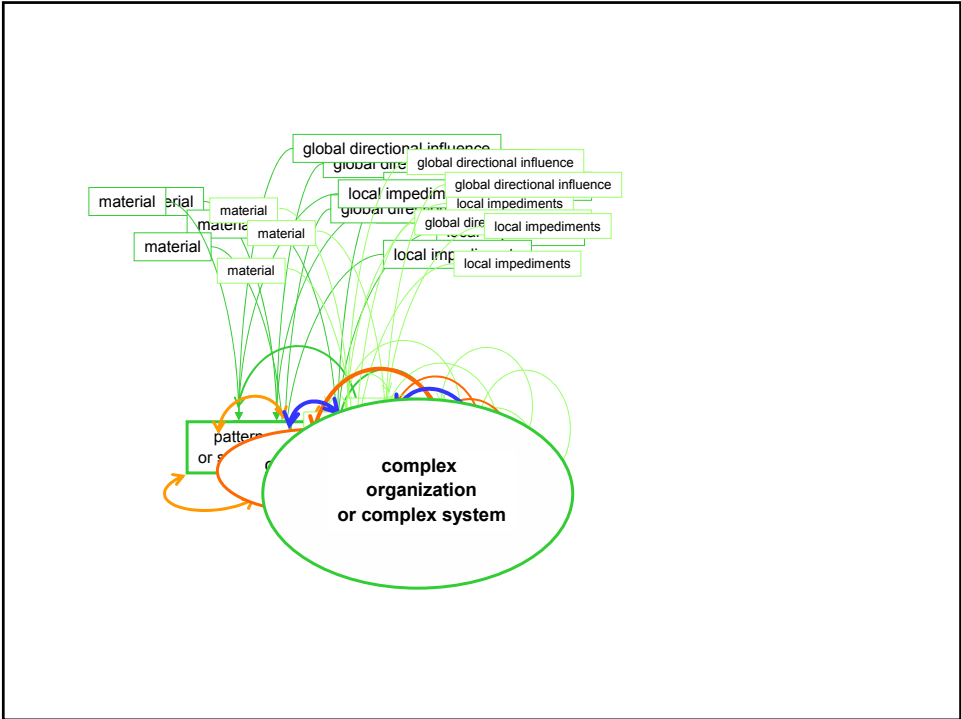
global directional influence
global dire
global directional influence
global directional influence
local impedim
local impediments
global dire
global dire
local impediments
local impedim
local impediments
material
erial
material
materi
material
material
material
patter
or s
o
complex
organization
or complex system